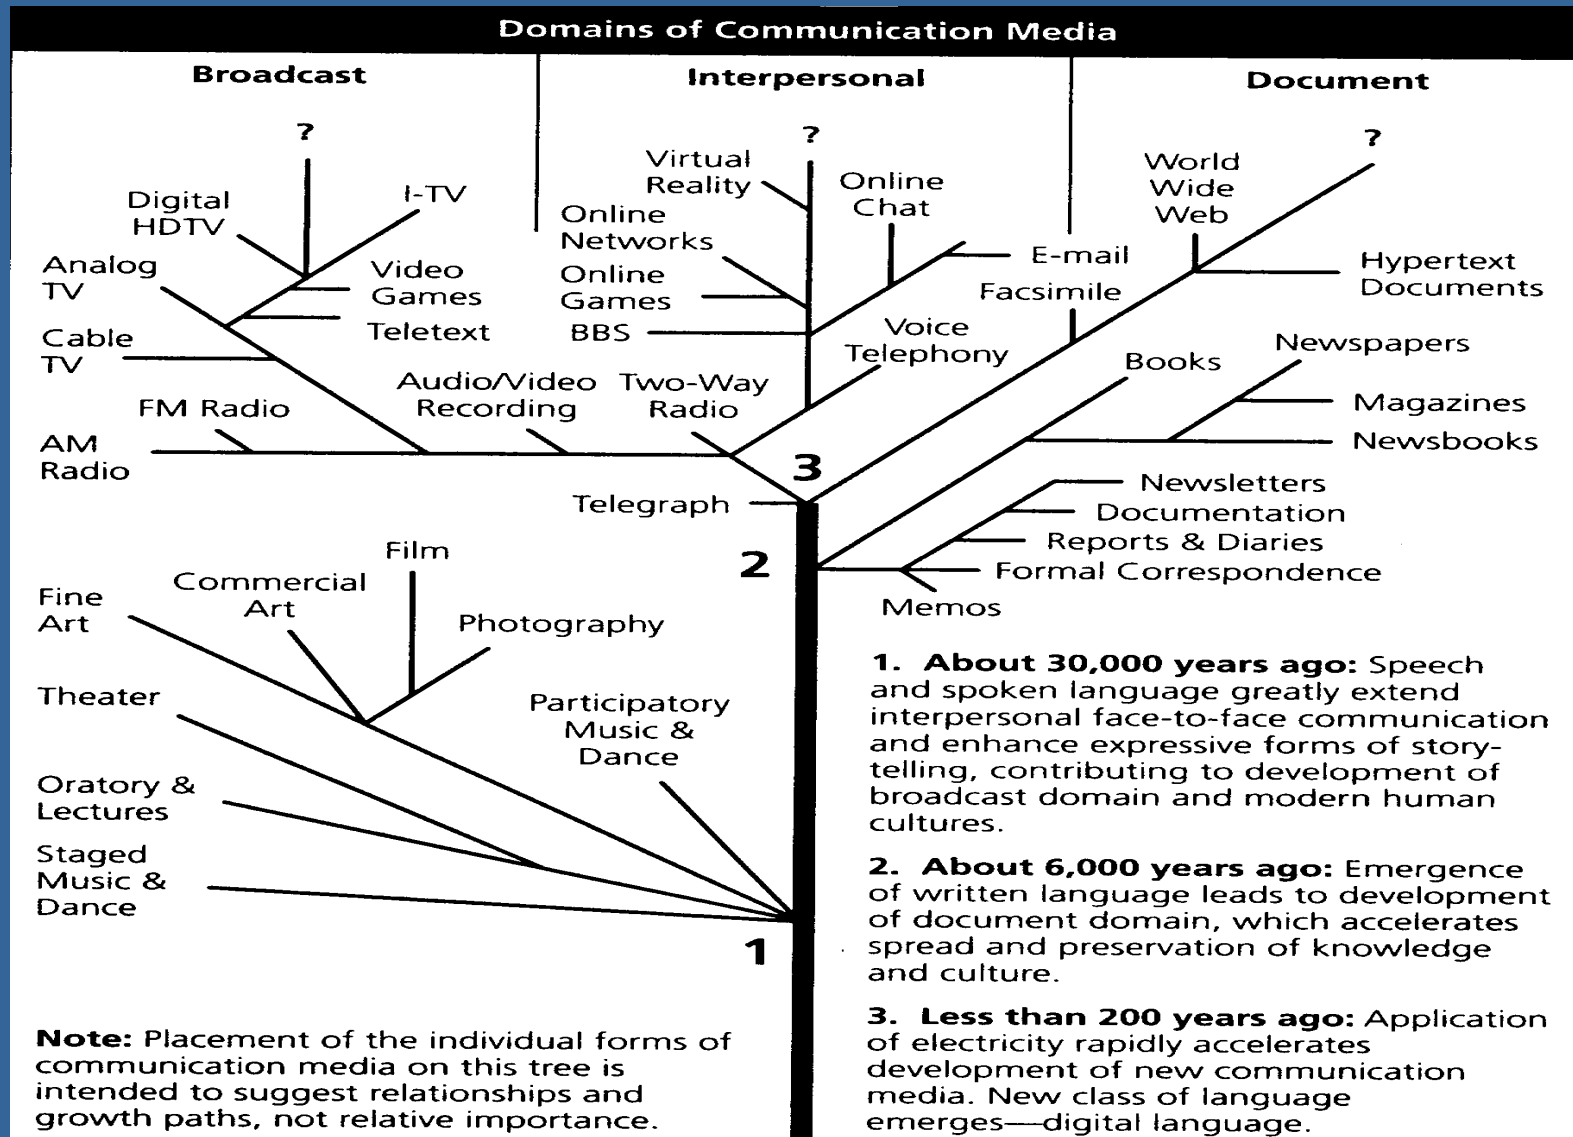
Domains of Communication Media

Broadcast

Interpersonal

Document

?

?

?

Digital HDTV

I-TV

Analog TV

Video Games

Teletext

Cable TV

FM Radio

AM Radio

Audio/Video Recording

Virtual Reality

Online Networks

Online Games

BBS

Online Chat

E-mail

Facsimile

Voice Telephony

Two-Way Radio

World Wide Web

Hypertext Documents

Books

Newspapers

Magazines

Newsbooks

3

Telegraph

Newsletters

Documentation

Reports & Diaries

Formal Correspondence

Memos

2

Film

Commercial Art

Fine Art

Photography

Theater

Participatory Music & Dance

Oratory & Lectures

Staged Music & Dance

1

1. About 30,000 years ago: Speech and spoken language greatly extend interpersonal face-to-face communication and enhance expressive forms of story-telling, contributing to development of broadcast domain and modern human cultures.

2. About 6,000 years ago: Emergence of written language leads to development of document domain, which accelerates spread and preservation of knowledge and culture.

3. Less than 200 years ago: Application of electricity rapidly accelerates development of new communication media. New class of language emerges—digital language.

Note: Placement of the individual forms of communication media on this tree is intended to suggest relationships and growth paths, not relative importance.